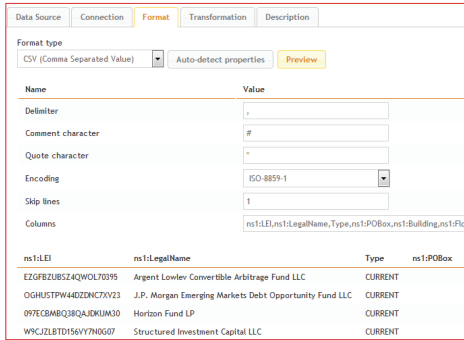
Data Source | Connection | Format | Transformation | Description

Format type

CSV (Comma Separated Value) | Auto-detect properties | Preview

| Name | Value |
|---|---|
| Delimiter | , |
| Comment character | # |
| Quote character | " |
| Encoding | ISO-8859-1 |
| Skip lines | 1 |
| Columns | ns1:LEI,ns1:LegalName,Type,ns1:POBox,ns1:Building,ns1:Flo |

| ns1:LEI | ns1:LegalName | Type | ns1:POBox |
|---|---|---|---|
| EZGFBZUBSZ4QWOL70395 | Argent Lowlev Convertible Arbitrage Fund LLC | CURRENT | |
| OGHUSTPW44DZDNC7XV23 | J.P. Morgan Emerging Markets Debt Opportunity Fund LLC | CURRENT | |
| 097ECBMBQ38QAJDKUM30 | Horizon Fund LP | CURRENT | |
| W9CJZLBTD156VY7N0G07 | Structured Investment Capital LLC | CURRENT | |